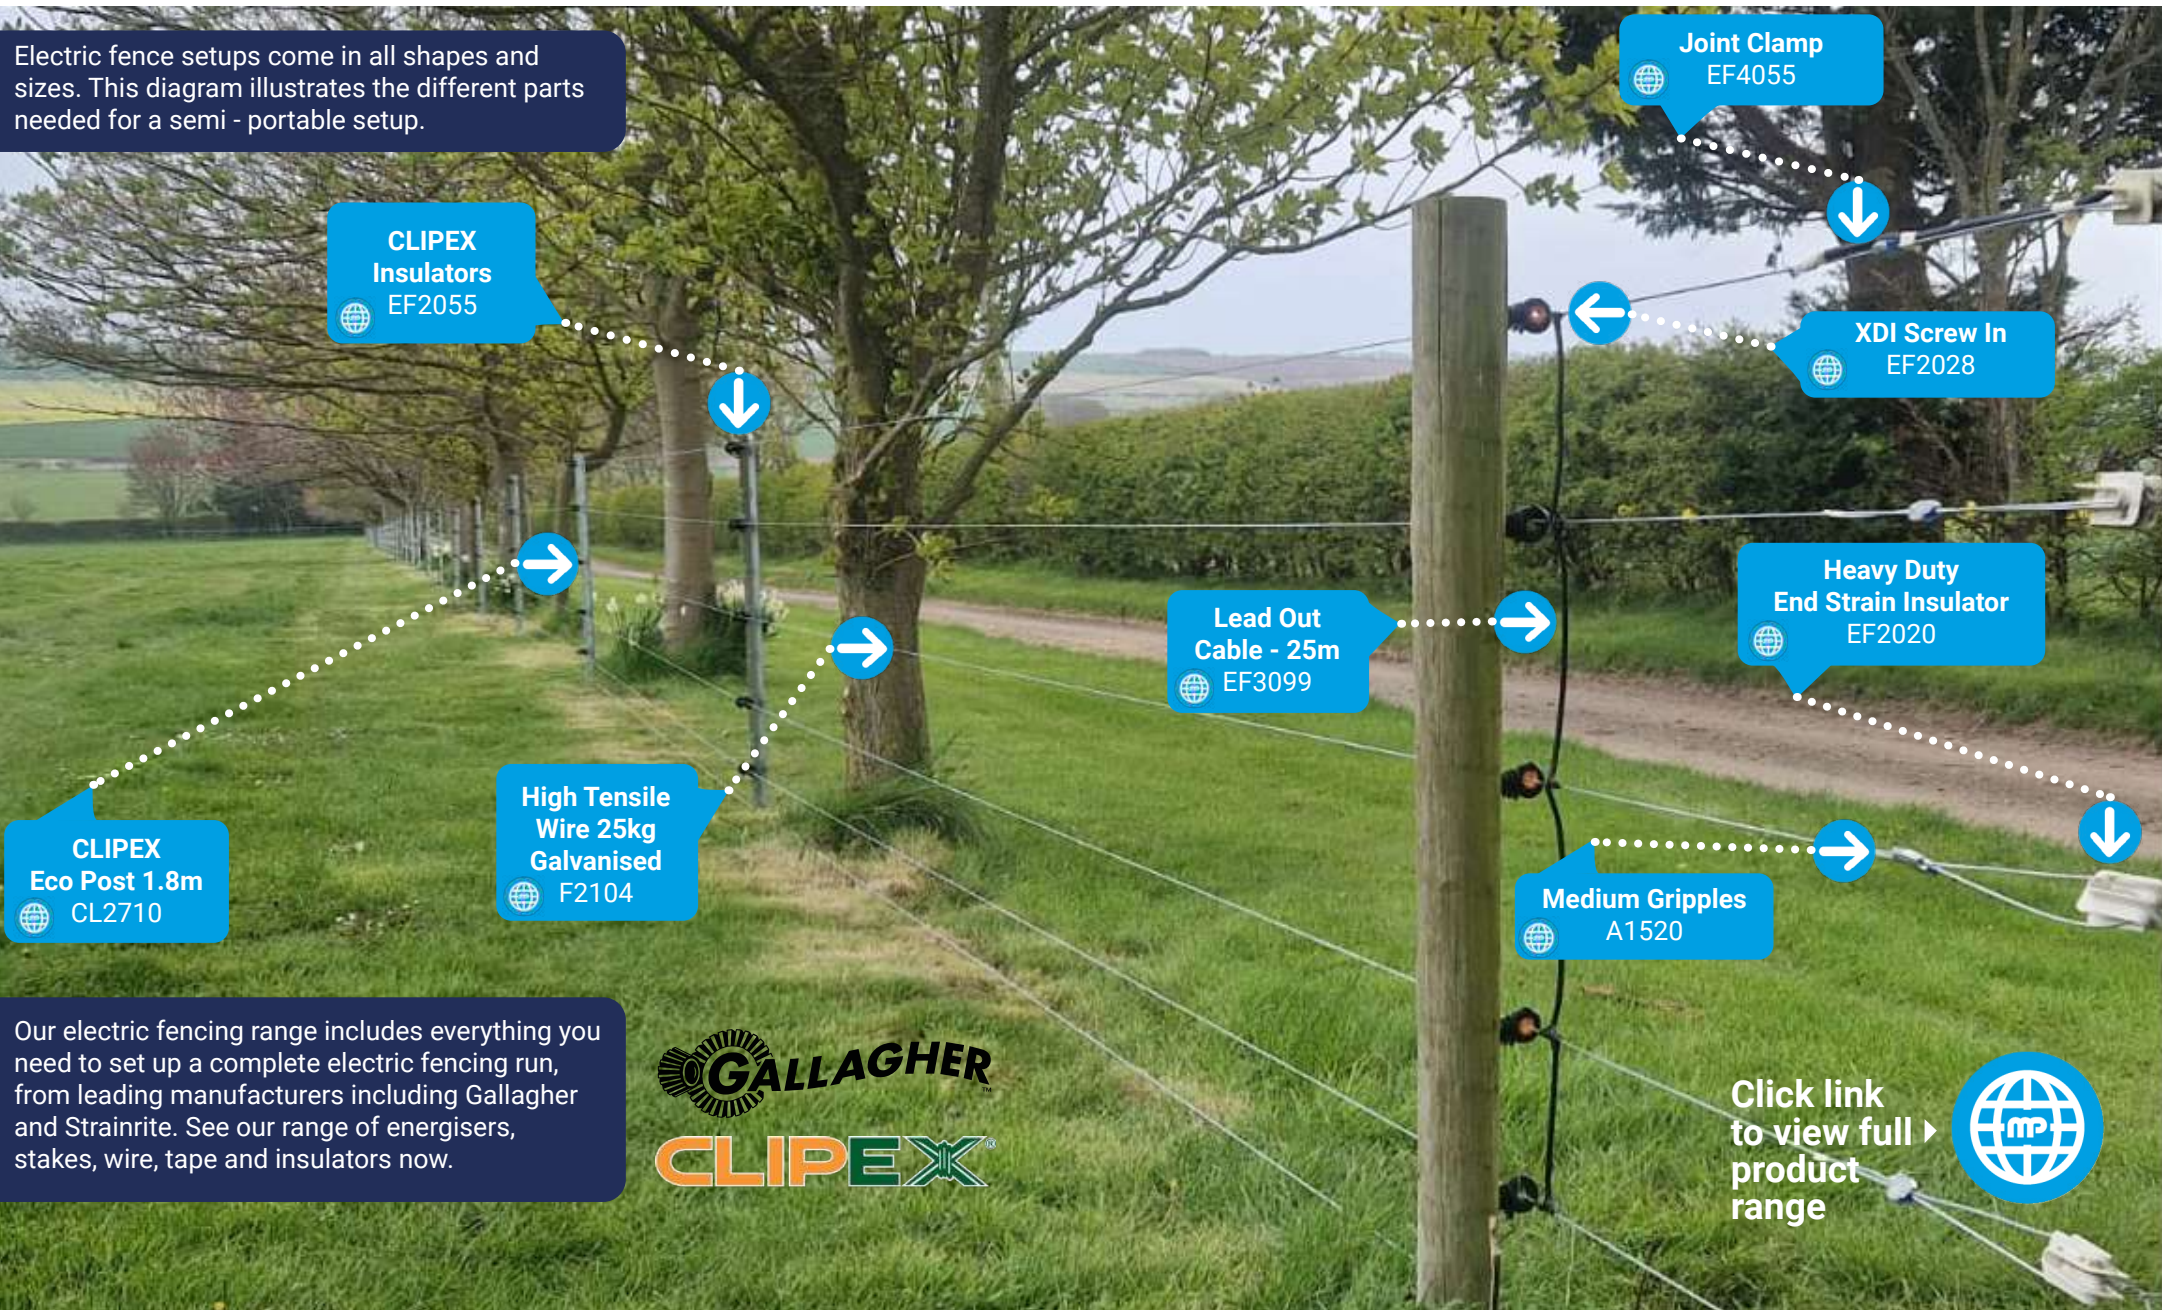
Electric fence setups come in all shapes and sizes. This diagram illustrates the different parts needed for a semi - portable setup.

Joint Clamp
EF4055

CLIPEX
Insulators
EF2055

XDI Screw In
EF2028

Heavy Duty
End Strain Insulator
EF2020

Lead Out
Cable - 25m
EF3099

CLIPEX
Eco Post 1.8m
CL2710

High Tensile
Wire 25kg
Galvanised
F2104

Medium Gripples
A1520

Our electric fencing range includes everything you need to set up a complete electric fencing run, from leading manufacturers including Gallagher and Strainrite. See our range of energisers, stakes, wire, tape and insulators now.

GALLAGHER
CLIPEX

Click link to view full product range

mp